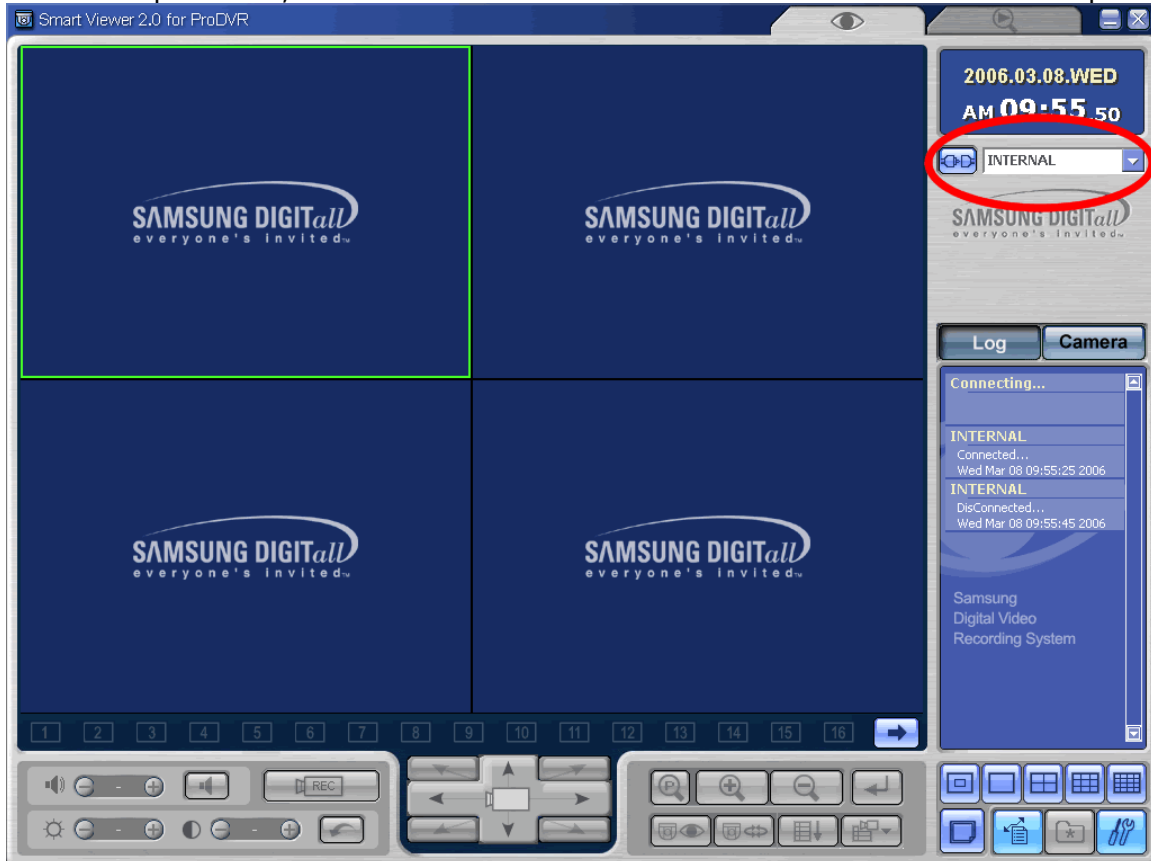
Smart Viewer 2.0 for ProDVR

SAMSUNG DIGITall
everyone's invited

SAMSUNG DIGITall
everyone's invited

SAMSUNG DIGITall
everyone's invited

SAMSUNG DIGITall
everyone's invited

2006.03.08.WED
AM 09:55.50

INTERNAL

SAMSUNG DIGITall
everyone's invited

Log Camera

Connecting...

INTERNAL
Connected...
Wed Mar 08 09:55:25 2006
INTERNAL
DisConnected...
Wed Mar 08 09:55:45 2006

Samsung
Digital Video
Recording System

1 2 3 4 5 6 7 8 9 10 11 12 13 14 15 16

REC